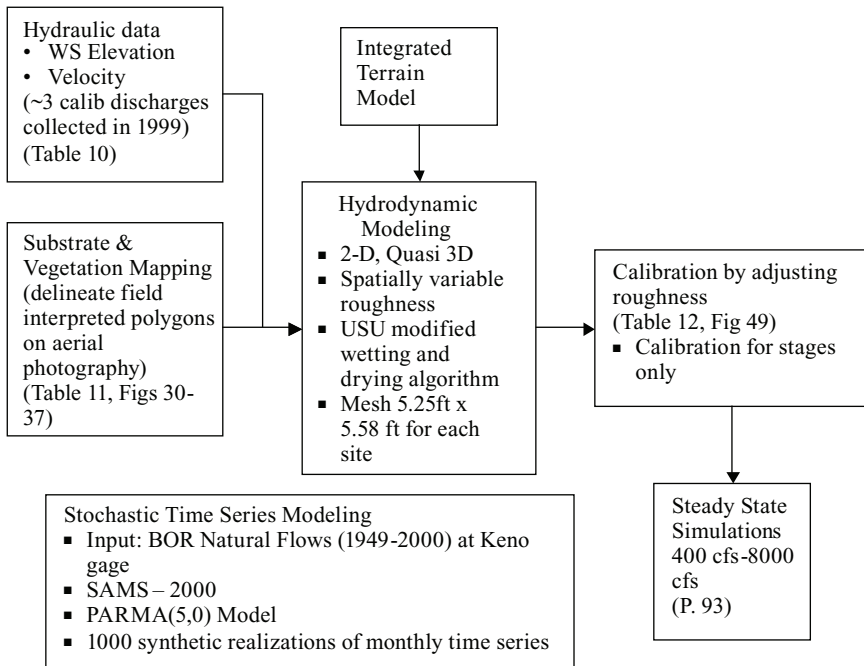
Hydraulic data
• WS Elevation
• Velocity
(~3 calib discharges collected in 1999)
(Table 10)

Substrate & Vegetation Mapping (delineate field interpreted polygons on aerial photography)
(Table 11, Figs 30-37)

Integrated Terrain Model

Hydrodynamic Modeling
▪ 2-D, Quasi 3D
▪ Spatially variable roughness
▪ USU modified wetting and drying algorithm
▪ Mesh 5.25ft x 5.58 ft for each site

Calibration by adjusting roughness
(Table 12, Fig 49)
▪ Calibration for stages only

Steady State Simulations
400 cfs-8000 cfs
(P. 93)

Stochastic Time Series Modeling
▪ Input: BOR Natural Flows (1949-2000) at Keno gage
▪ SAMS – 2000
▪ PARMA(5,0) Model
▪ 1000 synthetic realizations of monthly time series